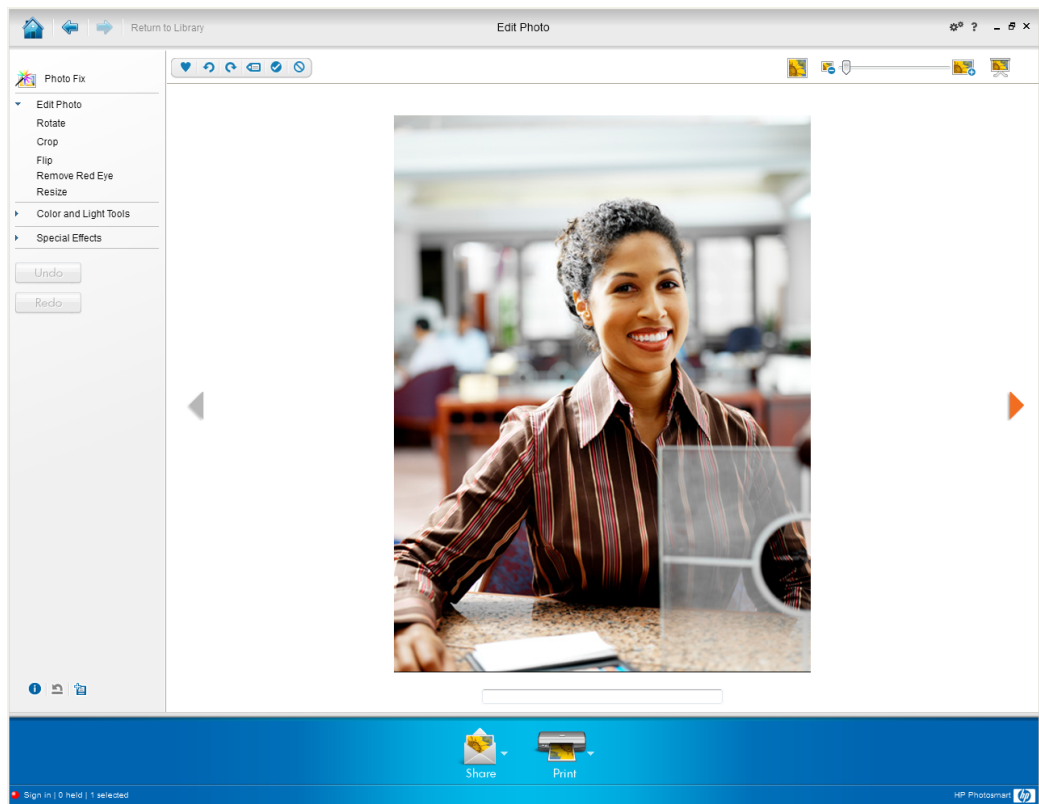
Return to Library

Edit Photo

?

Photo Fix

Edit Photo

Rotate

Crop

Flip

Remove Red Eye

Resize

Color and Light Tools

Special Effects

Undo

Redo

Share

Print

Sign in | 0 held | 1 selected

HP Photosmart

hp